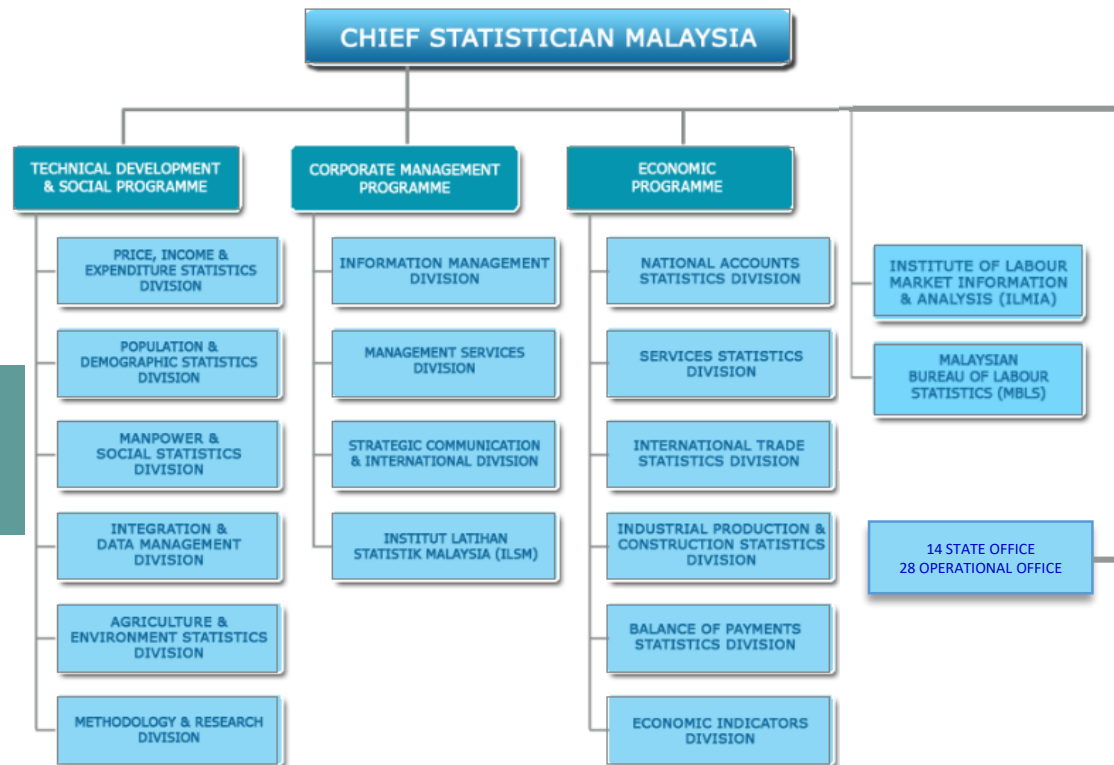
CHIEF STATISTICIAN MALAYSIA

TECHNICAL DEVELOPMENT & SOCIAL PROGRAMME

PRICE, INCOME & EXPENDITURE STATISTICS DIVISION

POPULATION & DEMOGRAPHIC STATISTICS DIVISION

MANPOWER & SOCIAL STATISTICS DIVISION

INTEGRATION & DATA MANAGEMENT DIVISION

AGRICULTURE & ENVIRONMENT STATISTICS DIVISION

METHODOLOGY & RESEARCH DIVISION

CORPORATE MANAGEMENT PROGRAMME

INFORMATION MANAGEMENT DIVISION

MANAGEMENT SERVICES DIVISION

STRATEGIC COMMUNICATION & INTERNATIONAL DIVISION

INSTITUT LATIHAN STATISTIK MALAYSIA (ILSM)

ECONOMIC PROGRAMME

NATIONAL ACCOUNTS STATISTICS DIVISION

SERVICES STATISTICS DIVISION

INTERNATIONAL TRADE STATISTICS DIVISION

INDUSTRIAL PRODUCTION & CONSTRUCTION STATISTICS DIVISION

BALANCE OF PAYMENTS STATISTICS DIVISION

ECONOMIC INDICATORS DIVISION

INSTITUTE OF LABOUR MARKET INFORMATION & ANALYSIS (ILMIA)

MALAYSIAN BUREAU OF LABOUR STATISTICS (MBLS)

14 STATE OFFICE
28 OPERATIONAL OFFICE